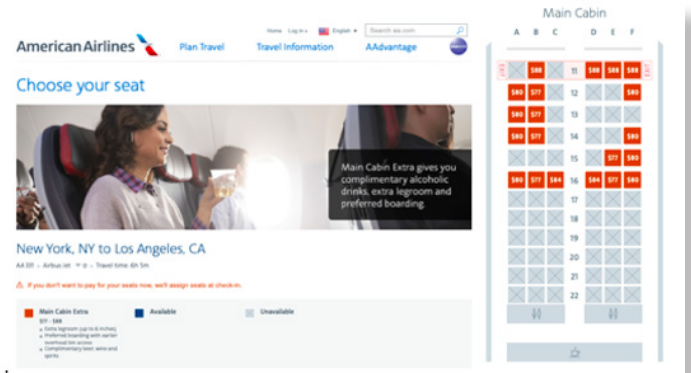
Home Log in English Search aa.com

American Airlines Plan Travel Travel Information AAdvantage

Choose your seat

Main Cabin Extra gives you complimentary alcoholic drinks, extra legroom and preferred boarding.

New York, NY to Los Angeles, CA

AA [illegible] · Airbus Jet · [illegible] · Travel time: 6h 5m

If you don't want to pay for your seats now, we'll assign seats at check-in.

Main Cabin Extra
$77 - $88
Extra legroom (up to 6 inches)
Preferred boarding with earlier overhead bin access
Complimentary beer, wine and spirits

Available

Unavailable

Main Cabin

| A | B | C | | D | E | F |
|---|---|---|---|---|---|---|
| | $88 | | 11 | $88 | $88 | $88 |
| $80 | $77 | | 12 | | | $80 |
| $80 | $77 | | 13 | | | |
| $80 | $77 | | 14 | | | $80 |
| | | | 15 | | $77 | $80 |
| $80 | $77 | $84 | 16 | $84 | $77 | $80 |
| | | | 17 | | | |
| | | | 18 | | | |
| | | | 19 | | | |
| | | | 20 | | | |
| | | | 21 | | | |
| | | | 22 | | | |